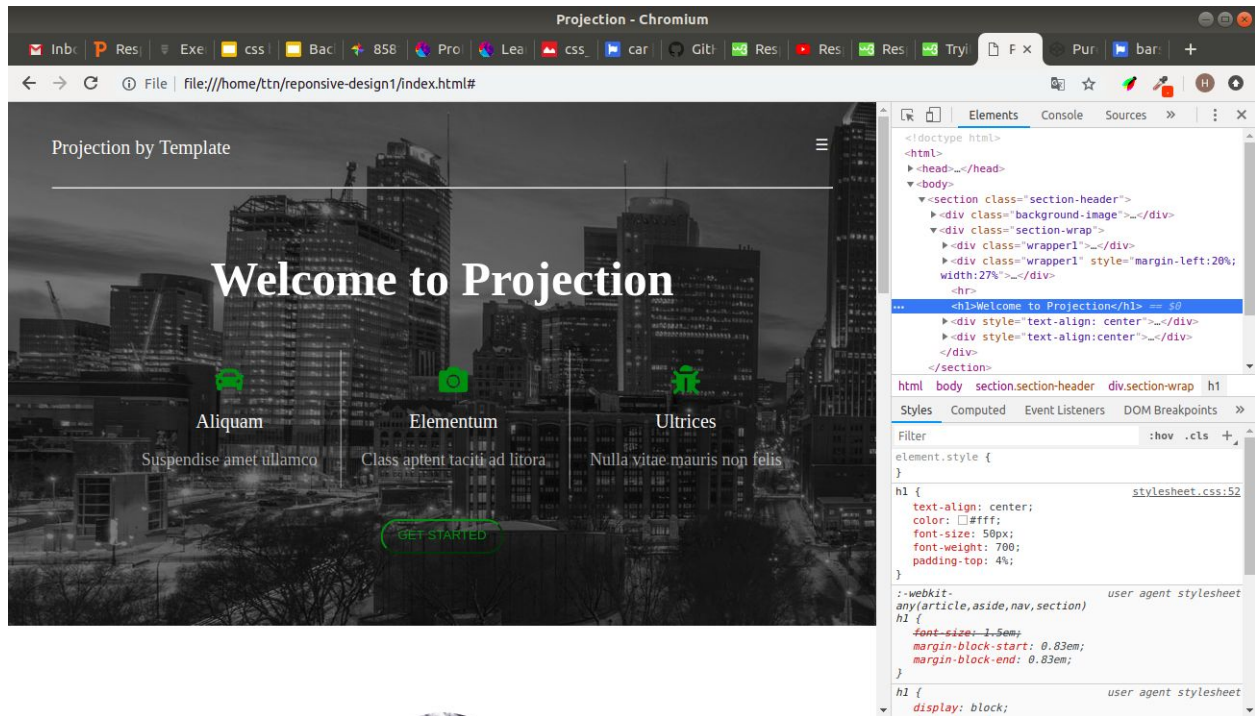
Projection - Chromium

Inbo | Resp | Exe | css | Bac | 858 | Pro | Lea | css_ | car | Gith | Res | Res | Res | Tryi | F × | Pur | bar | +

File | file:///home/ttn/reponsive-design1/index.html#

Projection by Template

Welcome to Projection

Aliquam
Suspendise amet ullamco

Elementum
Class aptent taciti ad litora

Ultrices
Nulla vitae mauris non felis

GET STARTED

Elements Console Sources »

<!doctype html>
<html>
▶<head>…</head>
▼<body>
▼<section class="section-header">
▶<div class="background-image">…</div>
▼<div class="section-wrap">
▶<div class="wrapper1">…</div>
▶<div class="wrapper1" style="margin-left:20%; width:27%">…</div>
<hr>
<h1>Welcome to Projection</h1> == $0
▶<div style="text-align: center">…</div>
▶<div style="text-align:center">…</div>
</div>
</section>

html body section.section-header div.section-wrap h1

Styles Computed Event Listeners DOM Breakpoints »

Filter :hov .cls +

element.style {
}
h1 { stylesheet.css:52
text-align: center;
color: #fff;
font-size: 50px;
font-weight: 700;
padding-top: 4%;
}
:-webkit-any(article,aside,nav,section) h1 { user agent stylesheet
font-size: 1.5em;
margin-block-start: 0.83em;
margin-block-end: 0.83em;
}
h1 { user agent stylesheet
display: block;